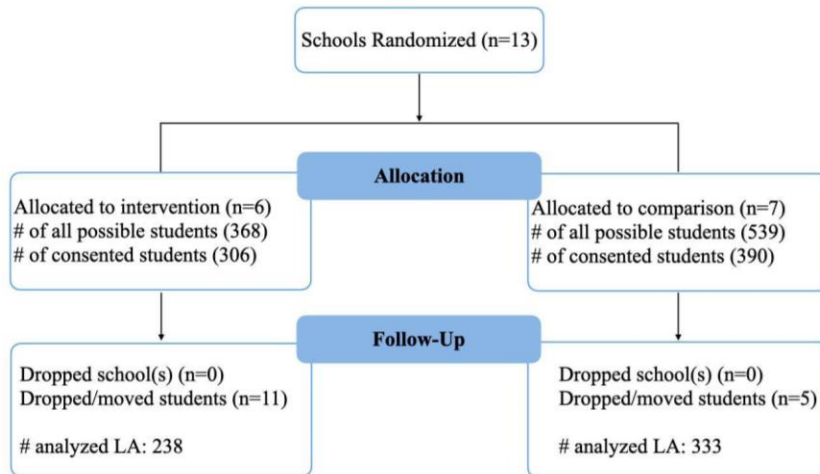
Schools Randomized (n=13)

Allocation

Allocated to intervention (n=6)
# of all possible students (368)
# of consented students (306)

Allocated to comparison (n=7)
# of all possible students (539)
# of consented students (390)

Follow-Up

Dropped school(s) (n=0)
Dropped/moved students (n=11)

# analyzed LA: 238

Dropped school(s) (n=0)
Dropped/moved students (n=5)

# analyzed LA: 333